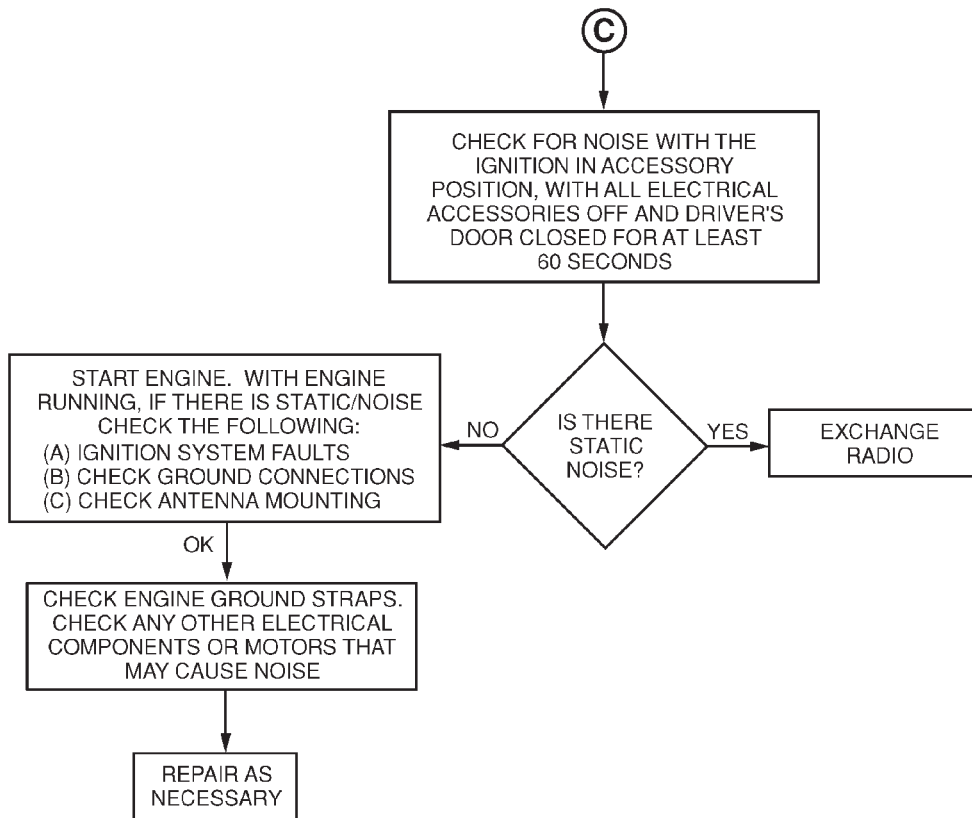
C

CHECK FOR NOISE WITH THE IGNITION IN ACCESSORY POSITION, WITH ALL ELECTRICAL ACCESSORIES OFF AND DRIVER'S DOOR CLOSED FOR AT LEAST 60 SECONDS

IS THERE STATIC NOISE?

YES

EXCHANGE RADIO

NO

START ENGINE. WITH ENGINE RUNNING, IF THERE IS STATIC/NOISE CHECK THE FOLLOWING:
(A) IGNITION SYSTEM FAULTS
(B) CHECK GROUND CONNECTIONS
(C) CHECK ANTENNA MOUNTING

OK

CHECK ENGINE GROUND STRAPS. CHECK ANY OTHER ELECTRICAL COMPONENTS OR MOTORS THAT MAY CAUSE NOISE

REPAIR AS NECESSARY